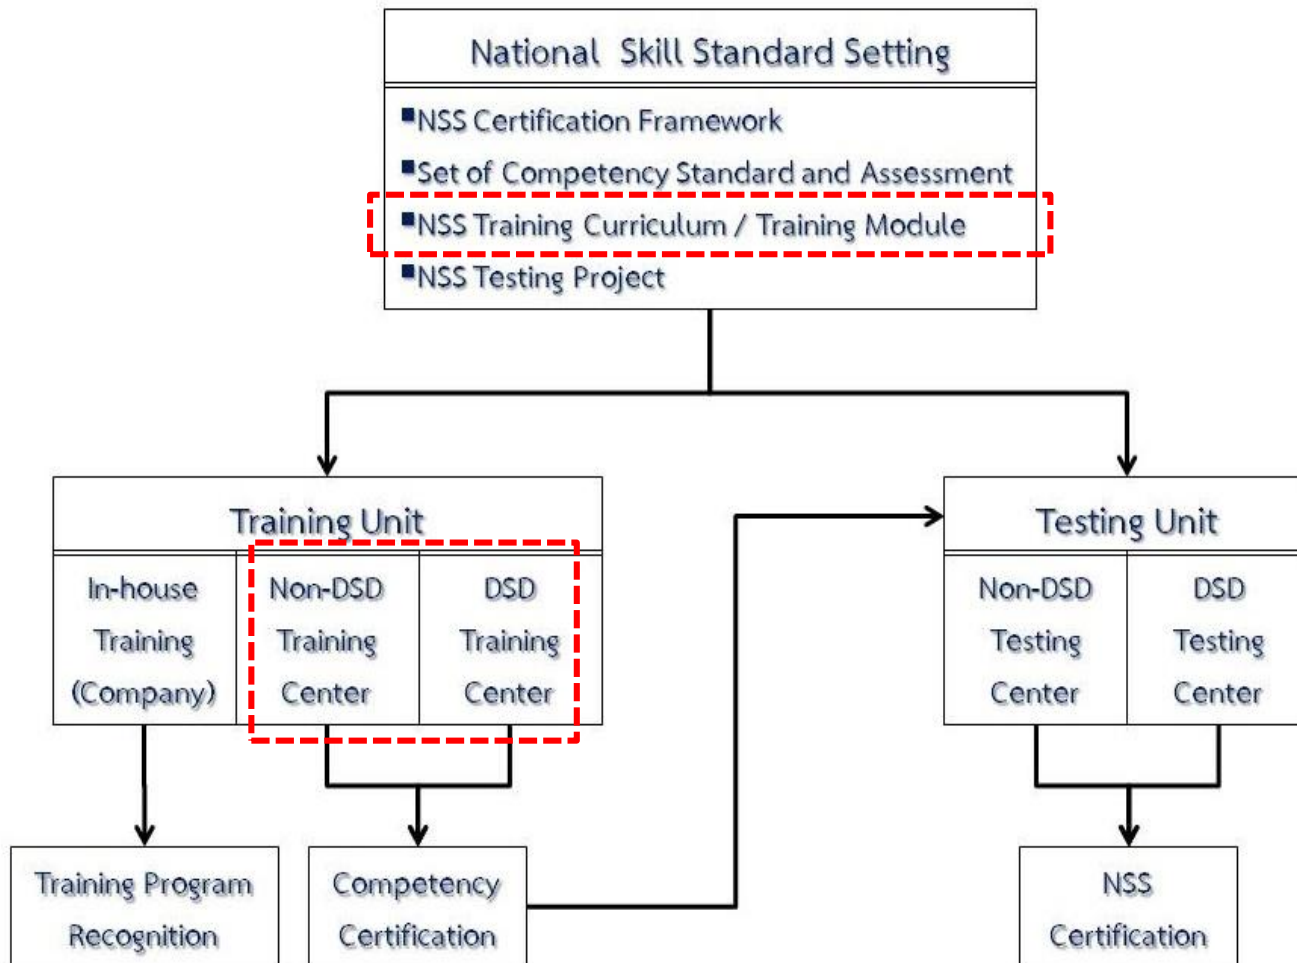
National Skill Standard Setting

▪NSS Certification Framework
▪Set of Competency Standard and Assessment
▪NSS Training Curriculum / Training Module
▪NSS Testing Project

Training Unit

| In-house Training (Company) | Non-DSD Training Center | DSD Training Center |
|---|---|---|

Testing Unit

| Non-DSD Testing Center | DSD Testing Center |
|---|---|

Training Program Recognition

Competency Certification

NSS Certification